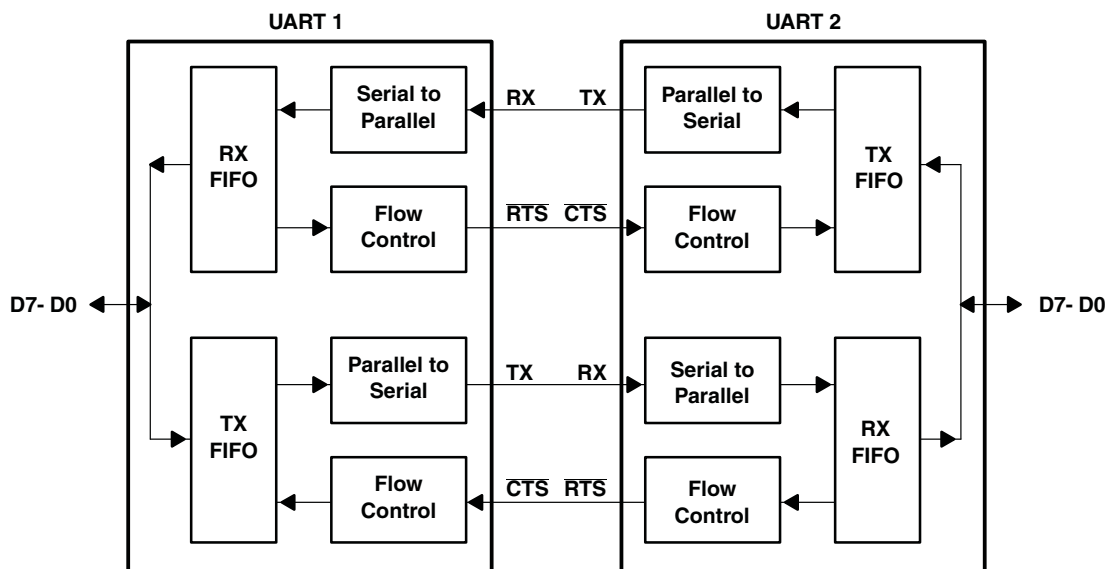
UART 1

UART 2

Serial to Parallel

RX

TX

Parallel to Serial

RX FIFO

TX FIFO

Flow Control

$\overline{RTS}$

$\overline{CTS}$

Flow Control

D7- D0

D7- D0

Parallel to Serial

TX

RX

Serial to Parallel

TX FIFO

RX FIFO

Flow Control

$\overline{CTS}$

$\overline{RTS}$

Flow Control